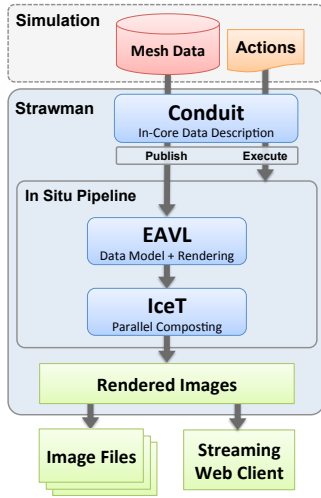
Simulation

Mesh Data

Actions

Strawman

Conduit
In-Core Data Description

Publish

Execute

In Situ Pipeline

EAVL
Data Model + Rendering

IceT
Parallel Composting

Rendered Images

Image Files

Streaming Web Client